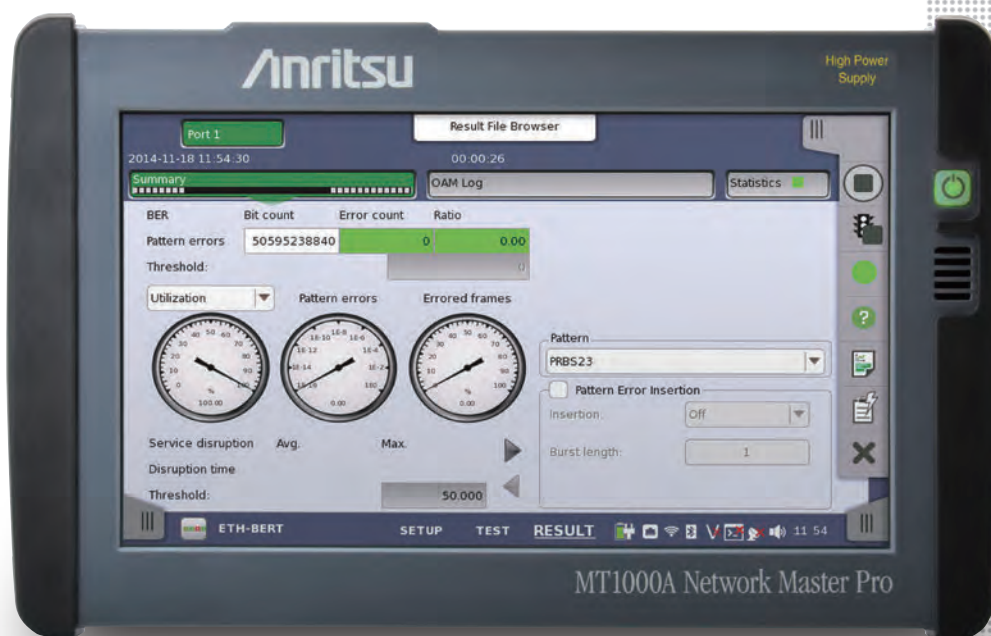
Anritsu

High Power Supply

Port 1

Result File Browser

2014-11-18 11:54:30

00:00:26

Summary

OAM Log

Statistics

BER

Bit count

Error count

Ratio

Pattern errors

50595238840

0

0.00

Threshold:

0

Utilization

Pattern errors

Errored frames

100.00

0.00

0.00

Pattern

PRBS23

Pattern Error Insertion

Insertion

Off

Burst length

1

Service disruption

Avg.

Max.

Disruption time

Threshold:

50.000

ETH-BERT

SETUP

TEST

RESULT

11 54

MT1000A Network Master Pro